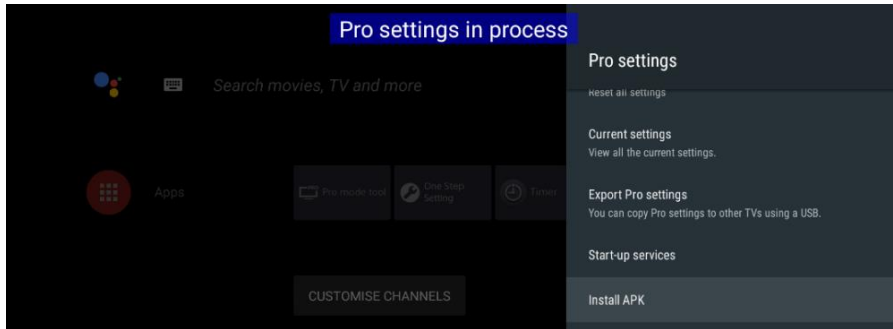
Pro settings in process

Search movies, TV and more

Apps

Pro mode tool

One Step Setting

Timer

CUSTOMISE CHANNELS

Pro settings

Reset all settings

Current settings
View all the current settings.

Export Pro settings
You can copy Pro settings to other TVs using a USB.

Start-up services

Install APK